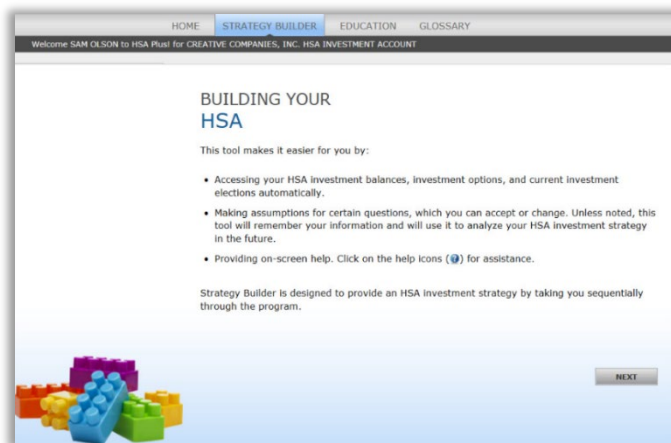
HOME STRATEGY BUILDER EDUCATION GLOSSARY

Welcome SAM OLSON to HSA Plus! for CREATIVE COMPANIES, INC. HSA INVESTMENT ACCOUNT

BUILDING YOUR
HSA

This tool makes it easier for you by:

- Accessing your HSA investment balances, investment options, and current investment elections automatically.
- Making assumptions for certain questions, which you can accept or change. Unless noted, this tool will remember your information and will use it to analyze your HSA investment strategy in the future.
- Providing on-screen help. Click on the help icons (?) for assistance.

Strategy Builder is designed to provide an HSA investment strategy by taking you sequentially through the program.

NEXT